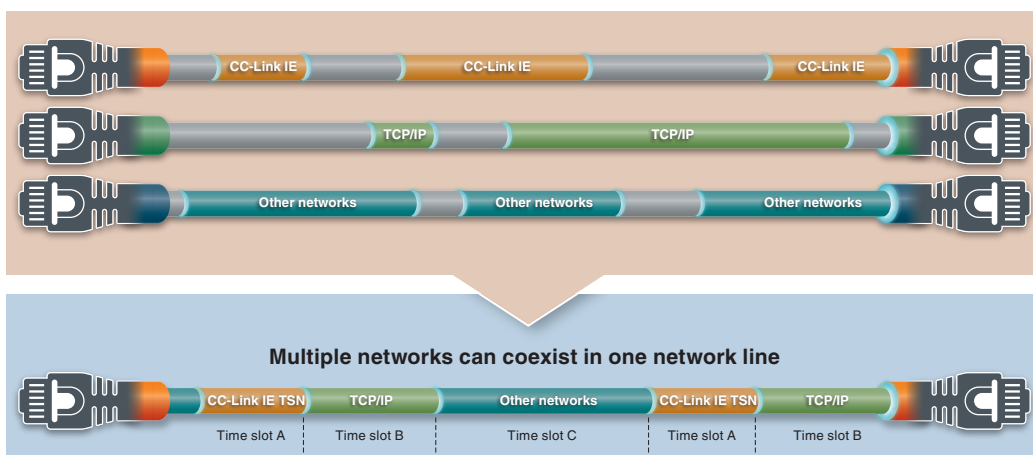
CC-Link IE CC-Link IE CC-Link IE

TCP/IP TCP/IP

Other networks Other networks Other networks

Multiple networks can coexist in one network line

CC-Link IE TSN TCP/IP Other networks CC-Link IE TSN TCP/IP

Time slot A Time slot B Time slot C Time slot A Time slot B